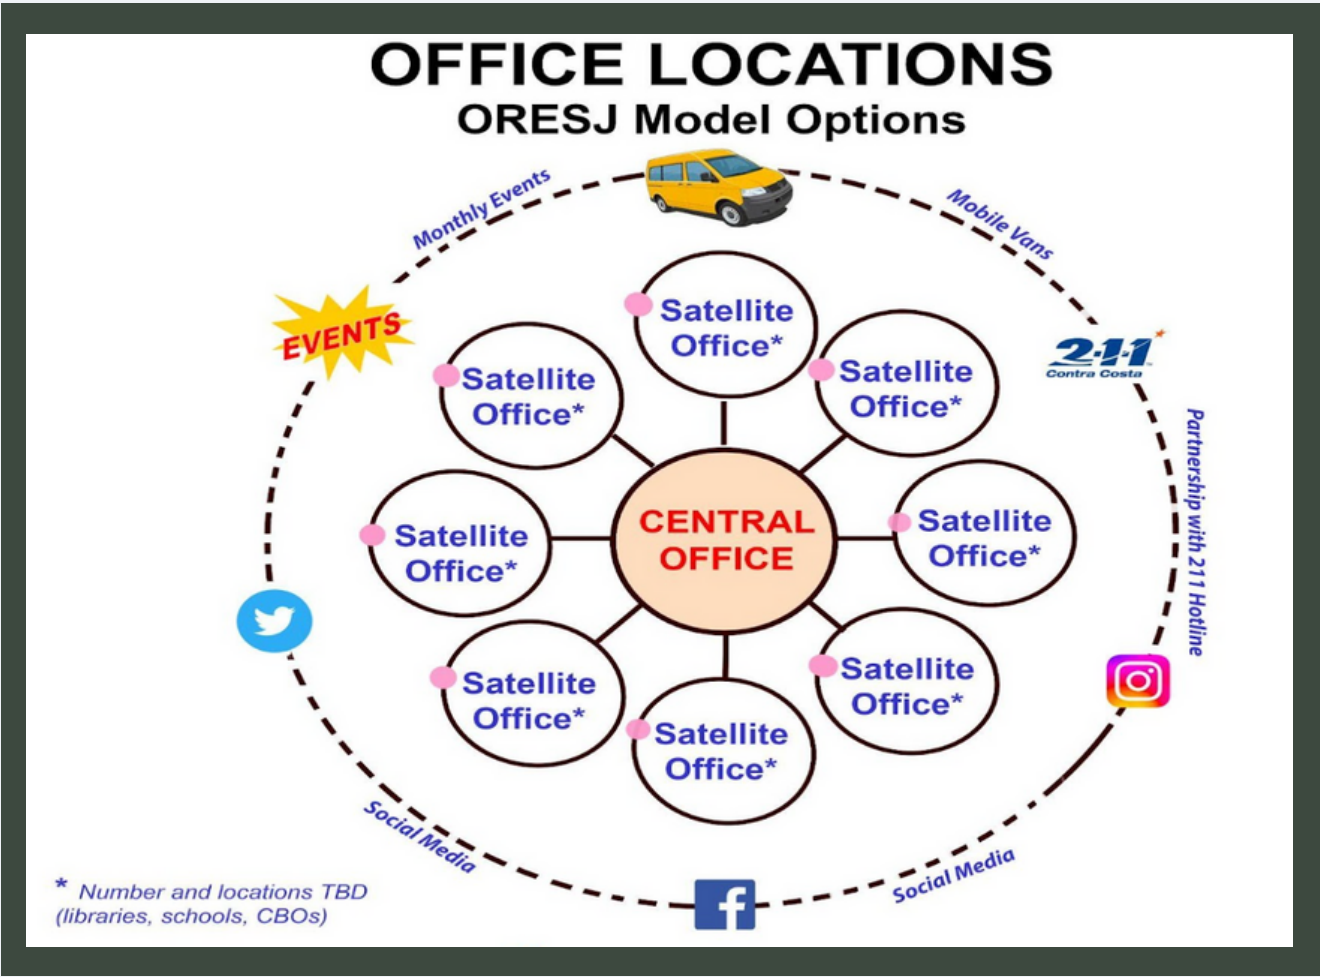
OFFICE LOCATIONS
ORESJ Model Options

Monthly Events

Mobile Vans

EVENTS

211 Contra Costa

Partnership with 211 Hotline

Satellite Office*

Satellite Office*

Satellite Office*

Satellite Office*

CENTRAL OFFICE

Satellite Office*

Satellite Office*

Satellite Office*

Satellite Office*

Social Media

Social Media

f

* Number and locations TBD (libraries, schools, CBOs)